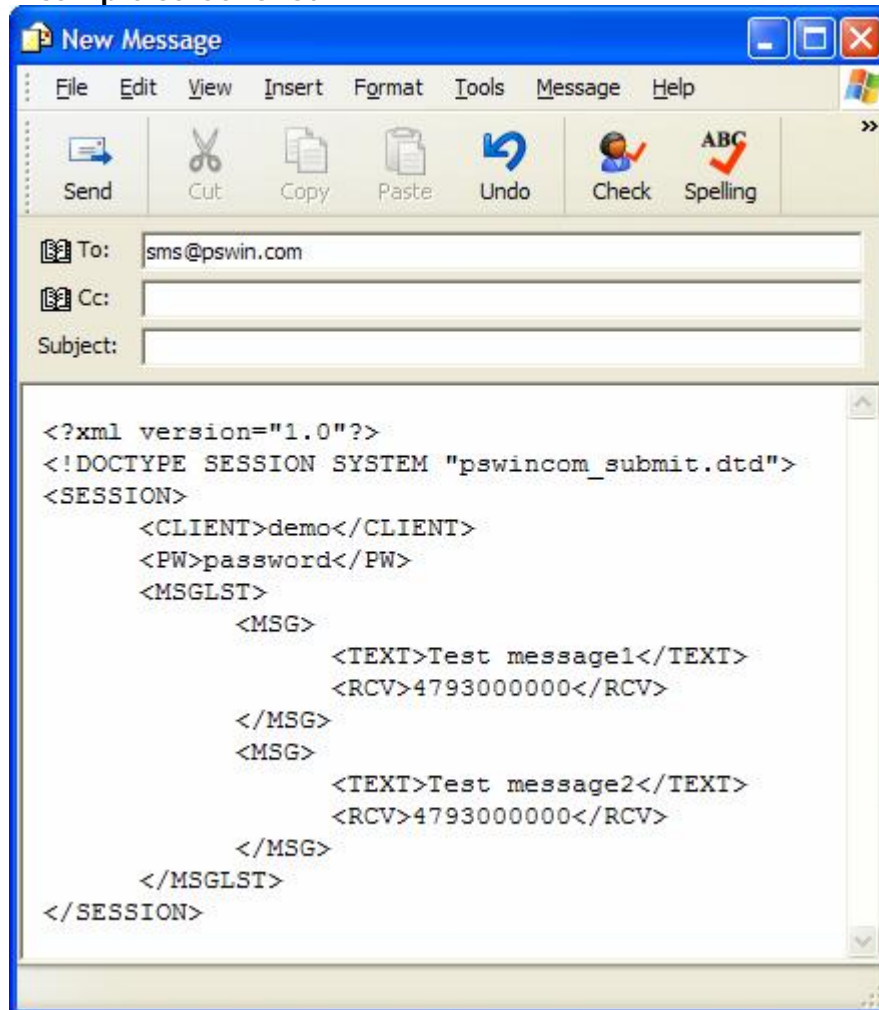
New Message

File Edit View Insert Format Tools Message Help

Send Cut Copy Paste Undo Check Spelling

To: sms@pswin.com
Cc:
Subject:

<?xml version="1.0"?>
<!DOCTYPE SESSION SYSTEM "pswincom_submit.dtd">
<SESSION>
<CLIENT>demo</CLIENT>
<PW>password</PW>
<MSGLST>
<MSG>
<TEXT>Test message1</TEXT>
<RCV>4793000000</RCV>
</MSG>
<MSG>
<TEXT>Test message2</TEXT>
<RCV>4793000000</RCV>
</MSG>
</MSGLST>
</SESSION>